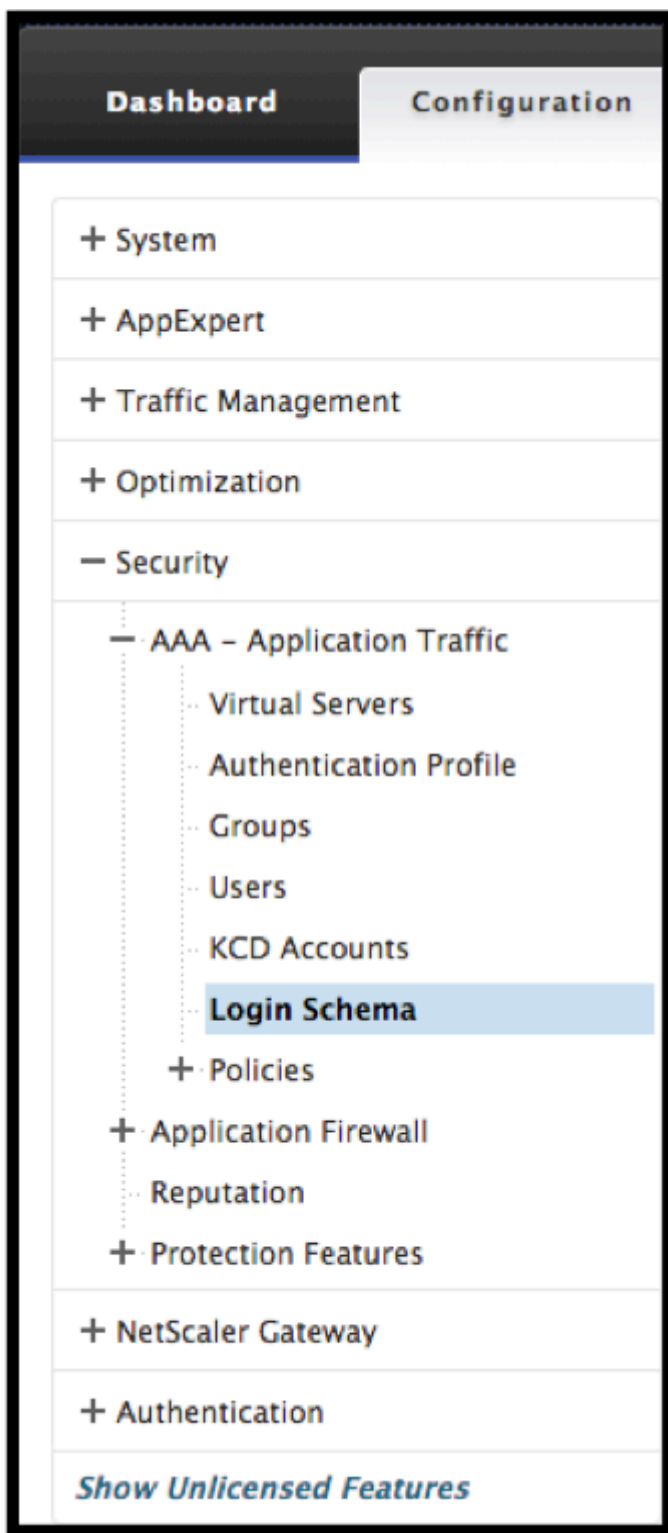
Dashboard Configuration

+ System

+ AppExpert

+ Traffic Management

+ Optimization

− Security

− AAA – Application Traffic

Virtual Servers

Authentication Profile

Groups

Users

KCD Accounts

Login Schema

+ Policies

+ Application Firewall

Reputation

+ Protection Features

+ NetScaler Gateway

+ Authentication

Show Unlicensed Features